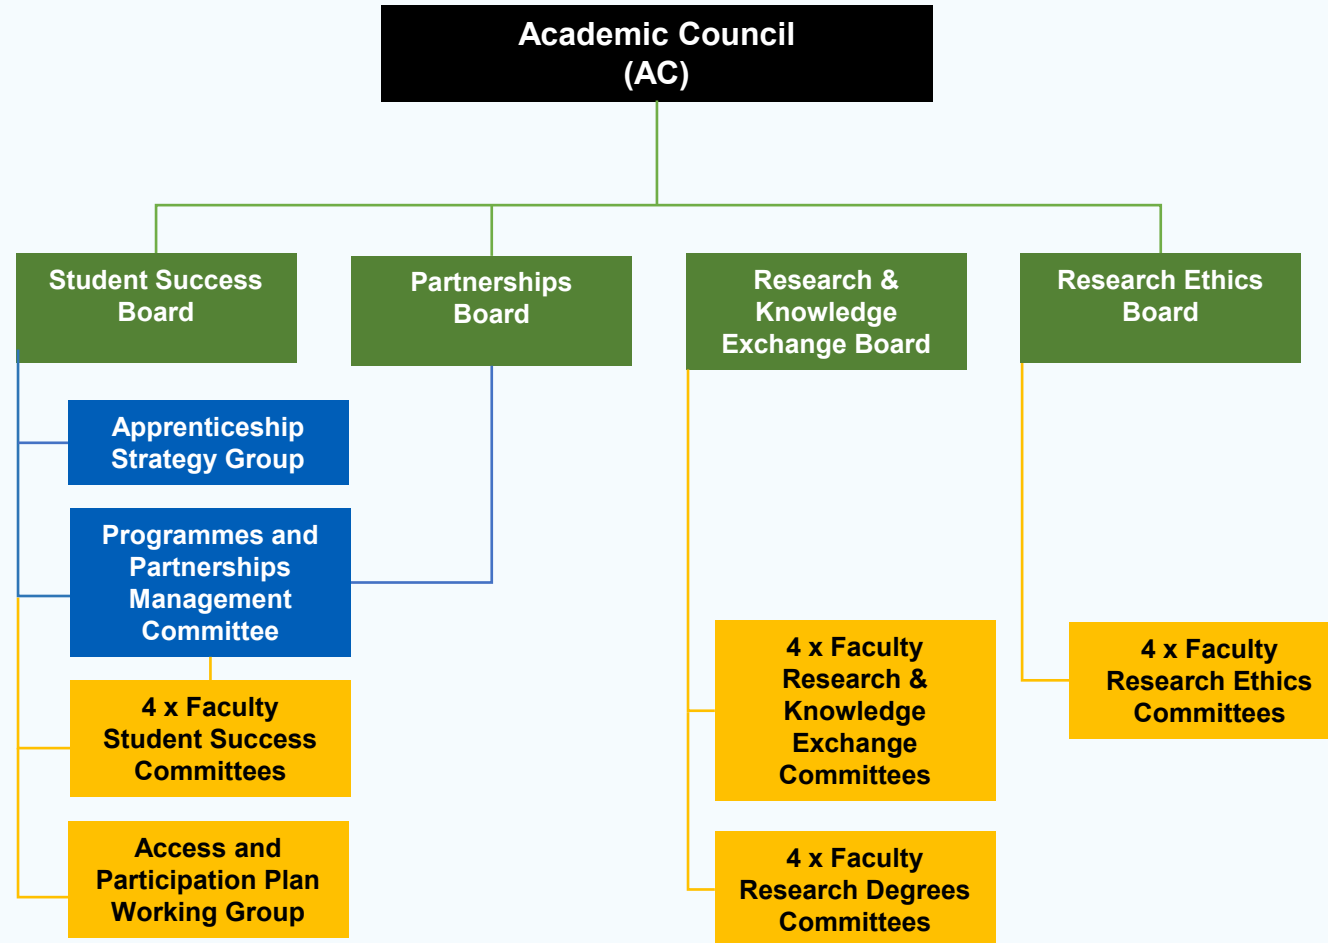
Academic Council
(AC)

Student Success Board

Partnerships Board

Research & Knowledge Exchange Board

Research Ethics Board

Apprenticeship Strategy Group

Programmes and Partnerships Management Committee

4 x Faculty Student Success Committees

Access and Participation Plan Working Group

4 x Faculty Research & Knowledge Exchange Committees

4 x Faculty Research Degrees Committees

4 x Faculty Research Ethics Committees